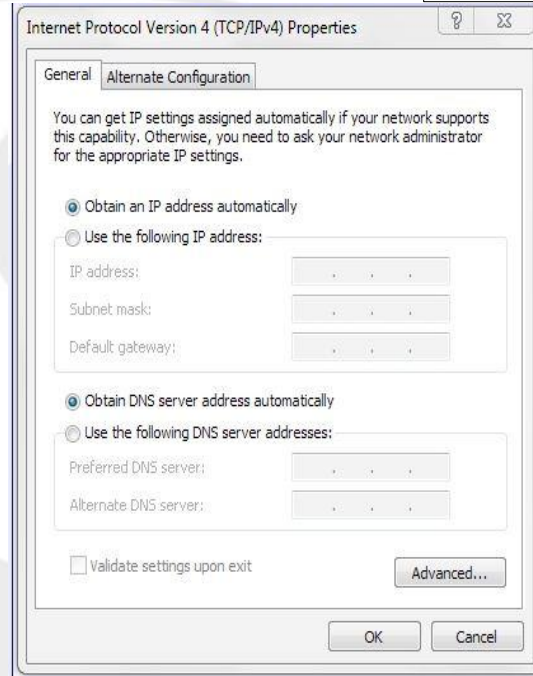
Internet Protocol Version 4 (TCP/IPv4) Properties

? X

General Alternate Configuration

You can get IP settings assigned automatically if your network supports this capability. Otherwise, you need to ask your network administrator for the appropriate IP settings.

Obtain an IP address automatically

Use the following IP address:

IP address: . . .

Subnet mask: . . .

Default gateway: . . .

Obtain DNS server address automatically

Use the following DNS server addresses:

Preferred DNS server: . . .

Alternate DNS server: . . .

Validate settings upon exit

Advanced...

OK

Cancel